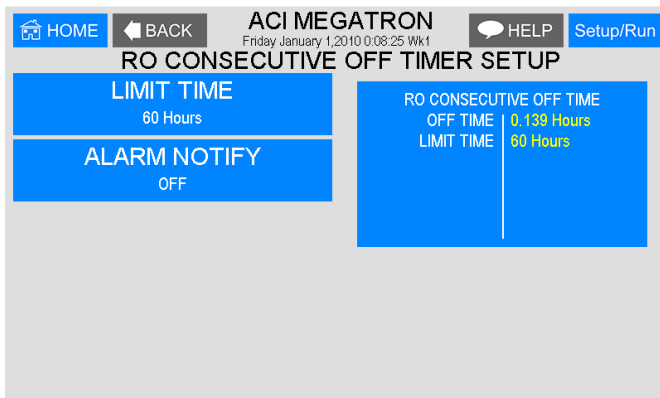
HOME BACK ACI MEGATRON Friday January 1,2010 0:08:25 Wk1 HELP Setup/Run

RO CONSECUTIVE OFF TIMER SETUP

LIMIT TIME
60 Hours

ALARM NOTIFY
OFF

RO CONSECUTIVE OFF TIME

| | |
|---|---|
| OFF TIME | 0.139 Hours |
| LIMIT TIME | 60 Hours |